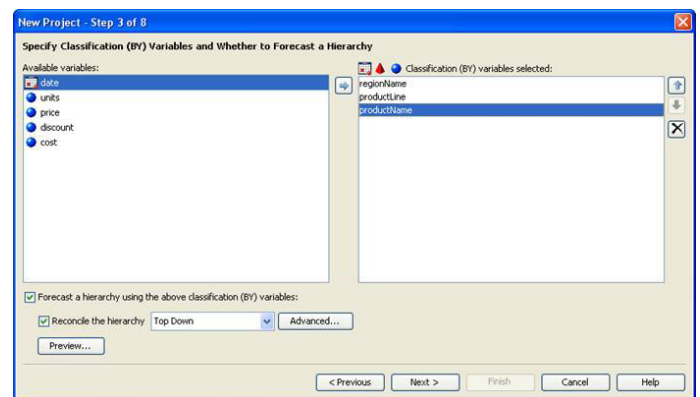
New Project - Step 3 of 8

Specify Classification (BY) Variables and Whether to Forecast a Hierarchy

Available variables:
date
units
price
discount
cost

Classification (BY) variables selected:
regionName
productLine
productName

Forecast a hierarchy using the above classification (BY) variables:

Reconcile the hierarchy Top Down Advanced...

Preview...

< Previous Next > Finish Cancel Help